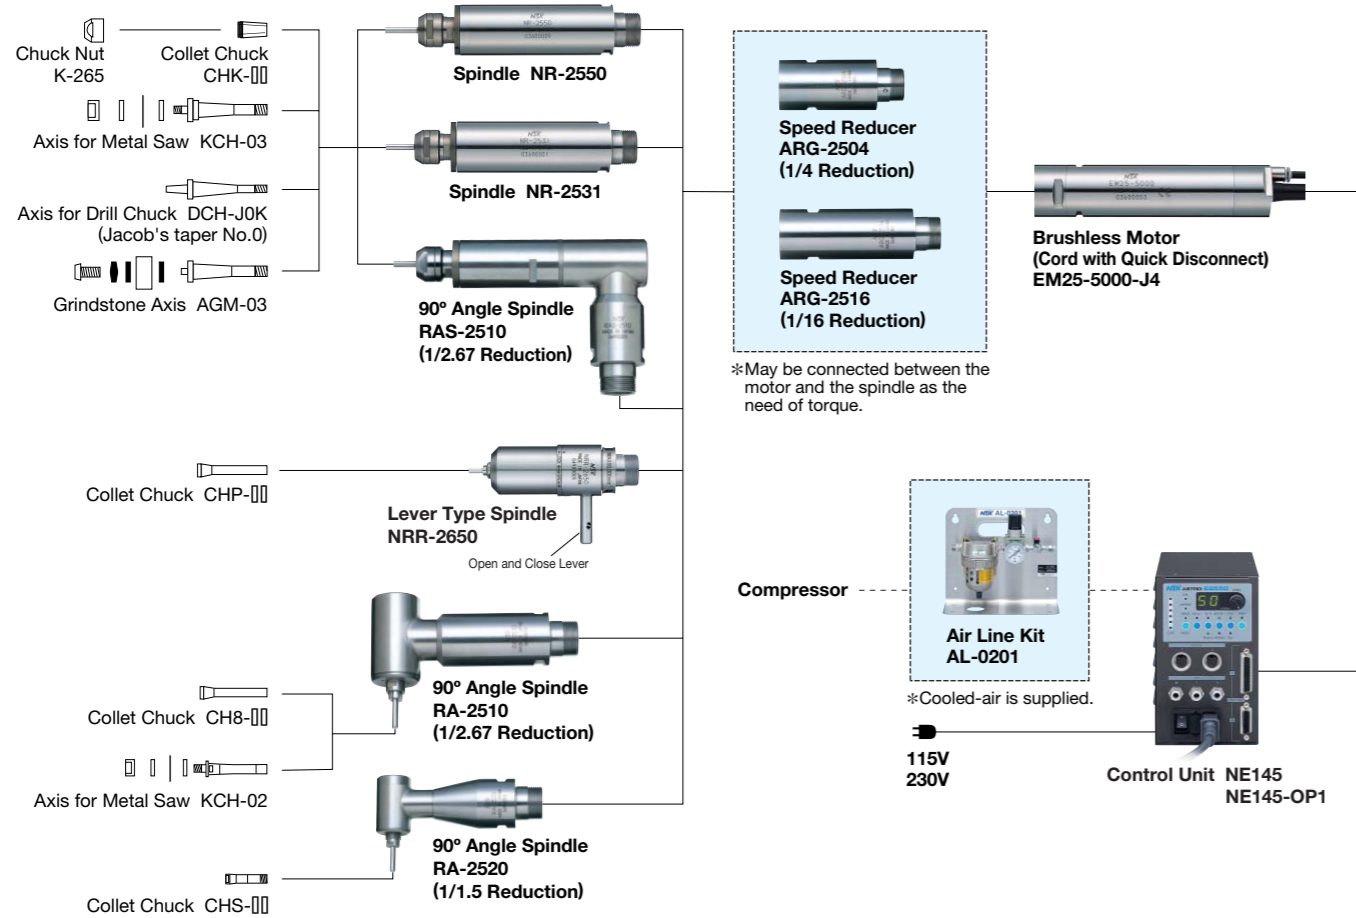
Chuck Nut
K-265

Collet Chuck
CHK-▯▯

Axis for Metal Saw KCH-03

Axis for Drill Chuck DCH-J0K
(Jacob's taper No.0)

Grindstone Axis AGM-03

Spindle NR-2550

Spindle NR-2531

90º Angle Spindle
RAS-2510
(1/2.67 Reduction)

Speed Reducer
ARG-2504
(1/4 Reduction)

Speed Reducer
ARG-2516
(1/16 Reduction)

∗May be connected between the motor and the spindle as the need of torque.

Brushless Motor
(Cord with Quick Disconnect)
EM25-5000-J4

Collet Chuck CHP-▯▯

Lever Type Spindle
NRR-2650

Open and Close Lever

Compressor

Air Line Kit
AL-0201

∗Cooled-air is supplied.

90º Angle Spindle
RA-2510
(1/2.67 Reduction)

Collet Chuck CH8-▯▯

Axis for Metal Saw KCH-02

115V
230V

Control Unit NE145
NE145-OP1

90º Angle Spindle
RA-2520
(1/1.5 Reduction)

Collet Chuck CHS-▯▯